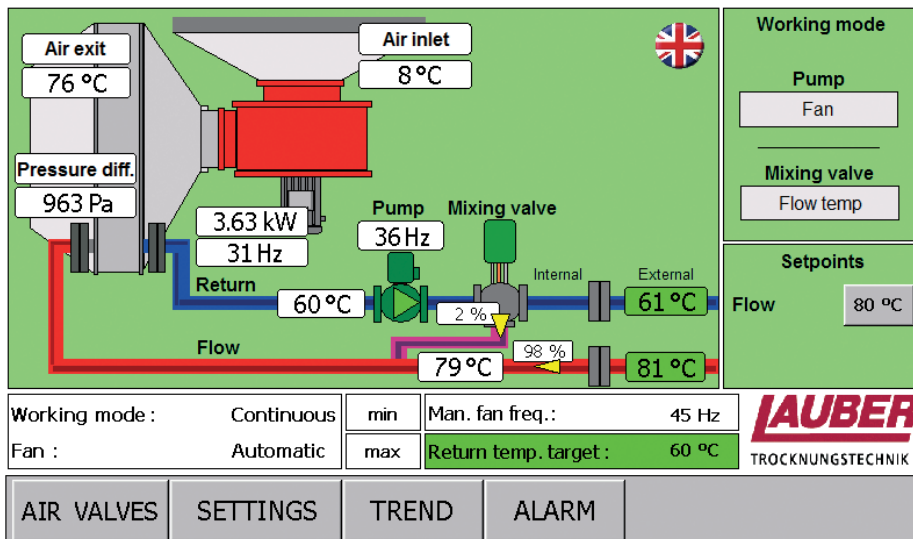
Air exit
76 °C
Air inlet
8 °C
Pressure diff.
963 Pa
3.63 kW
31 Hz
Pump
36 Hz
Mixing valve
Return
60 °C
Internal
External
61 °C
2 %
Flow
98 %
79 °C
81 °C

Working mode
Pump
Fan
Mixing valve
Flow temp

Setpoints
Flow
80 °C

| Working mode : | Continuous | min | Man. fan freq.: | 45 Hz |
|---|---|---|---|---|
| Fan : | Automatic | max | Return temp. target : | 60 °C |

LAUBER
TROCKNUNGSTECHNIK

AIR VALVES
SETTINGS
TREND
ALARM